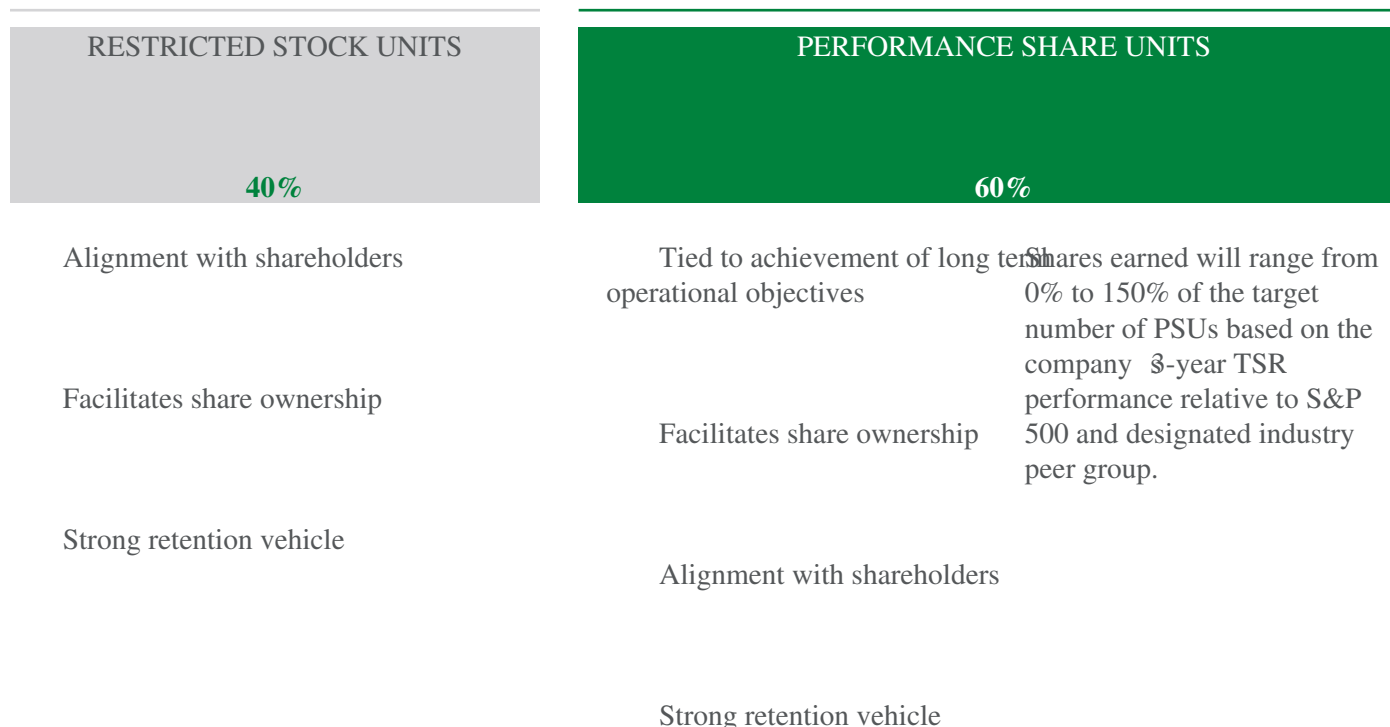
RESTRICTED STOCK UNITS

40%

Alignment with shareholders

Facilitates share ownership

Strong retention vehicle

PERFORMANCE SHARE UNITS

60%

Tied to achievement of long term operational objectives

Facilitates share ownership

Alignment with shareholders

Strong retention vehicle

Shares earned will range from 0% to 150% of the target number of PSUs based on the company s 3-year TSR performance relative to S&P 500 and designated industry peer group.